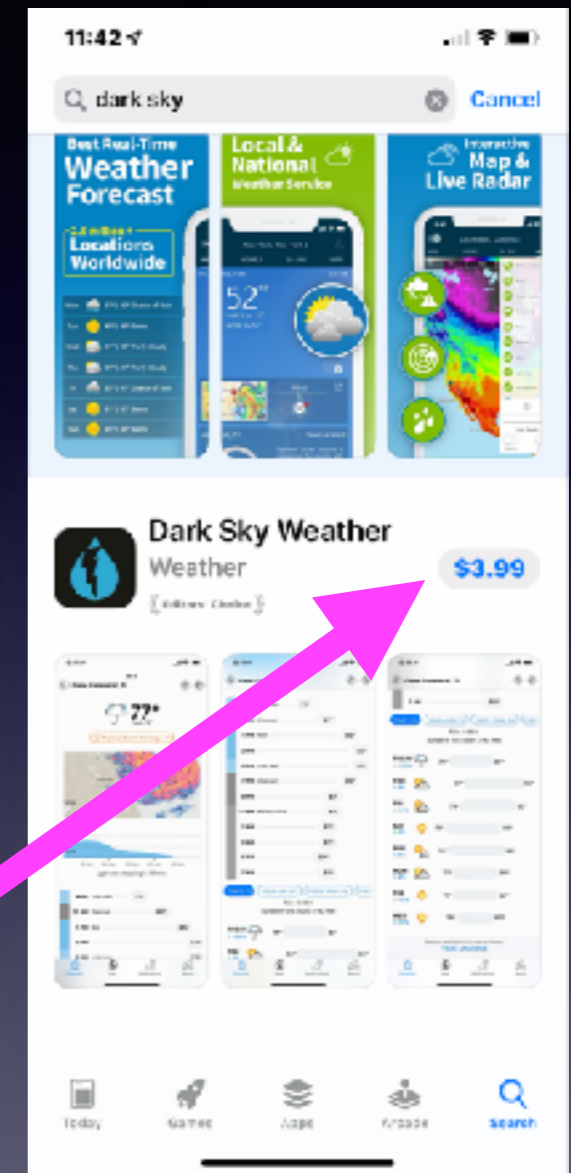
11:42

dark sky

Cancel

Best Real-Time Weather Forecast

2.8 million+ Locations Worldwide

Local & National Weather Service

52°

Interactive Map & Live Radar

Dark Sky Weather

Weather

Editors' Choice

$3.99

72°

Today

Games

Apps

Arcade

Search